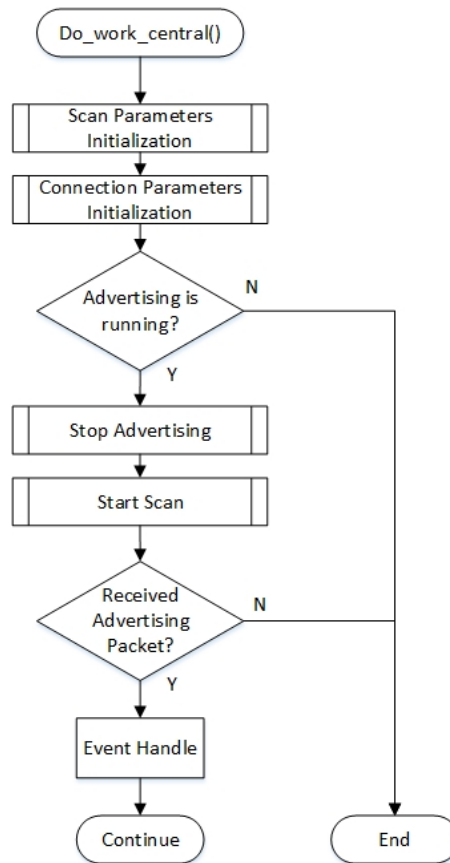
Do_work_central()

Scan Parameters Initialization

Connection Parameters Initialization

Advertising is running?

N

Y

Stop Advertising

Start Scan

Received Advertising Packet?

N

Y

Event Handle

Continue

End